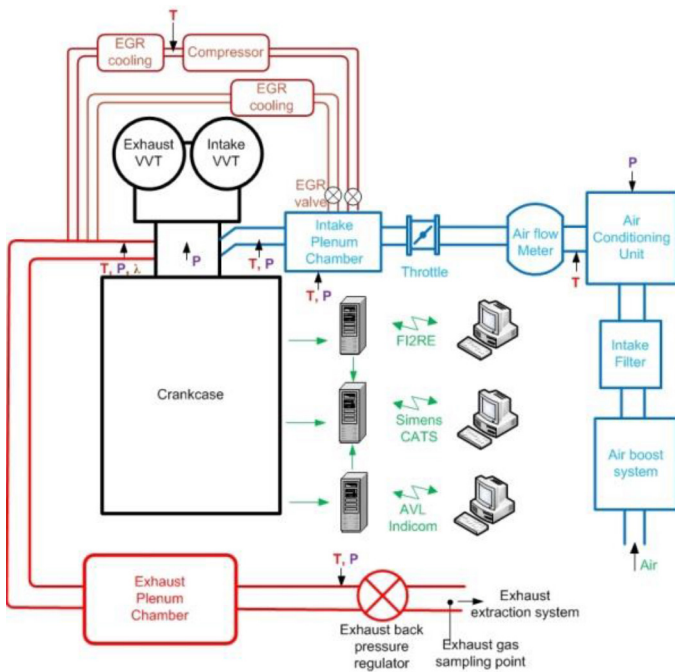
T

EGR cooling

Compressor

EGR cooling

Exhaust VVT

Intake VVT

EGR valve

P

Air Conditioning Unit

Intake Plenum Chamber

Throttle

Air flow Meter

T, P, λ

P

T, P

T, P

T

Intake Filter

Crankcase

FI2RE

Simens CATS

Air boost system

AVL Indicom

Air

T, P

Exhaust Plenum Chamber

Exhaust extraction system

Exhaust back pressure regulator

Exhaust gas sampling point